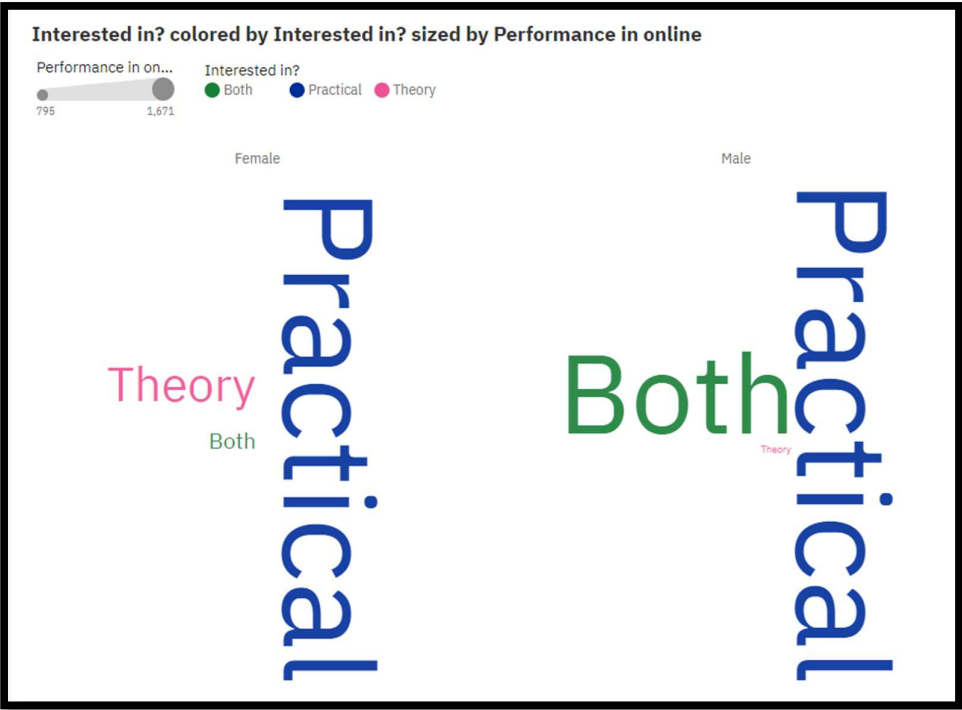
Interested in? colored by Interested in? sized by Performance in online

Performance in on...

795 1,671

Interested in?

Both Practical Theory

Female

Theory

Both

Practical

Male

Both

Theory

Practical